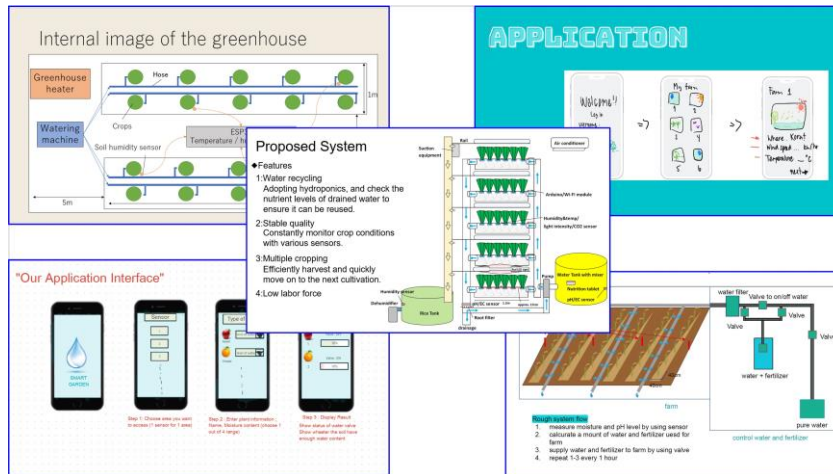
Internal image of the greenhouse

Greenhouse heater

Hose

1m

Watering machine

Crops

Soil humidity sensor

ESP32
Temperature / h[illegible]

5m

APPLICATION

Welcome!
Log in

My farm

Farm 1

Where Kerat
Wind speed
Temperature

Proposed System

◆Features

1:Water recycling
Adopting hydroponics, and check the nutrient levels of drained water to ensure it can be reused.

2:Stable quality
Constantly monitor crop conditions with various sensors.

3:Multiple cropping
Efficiently harvest and quickly move on to the next cultivation.

4:Low labor force

Suction equipment

Rail

Air conditioner

Arduino/Wi-Fi module

Humidity&temp/ light intensity/CO2 sensor

Pump

Water Tank with mixer

Nutrition tablet

pH/EC sensor

Humidity sensor

Dehumidifier

Rice Tank

pH/EC sensor

Root filter

drainage

"Our Application Interface"

SMART GARDEN

Sensor

Type of

Step 1: Choose area you want to access (1 sensor for 1 area)

Step 2: Enter plant information: Name, Moisture content (choose 1 out of 4 range)

Step 3: Display Result: Show status of water valve Show whether the soil have enough water content

water filter

Valve to on/off water

Valve

Valve

Valve

water + fertilizer

pure water

farm

control water and fertilizer

Rough system flow
1. measure moisture and pH level by using sensor
2. calcurate a mount of water and fertilizer used for farm
3. supply water and fertilizer to farm by using valve
4. repeat 1-3 every 1 hour